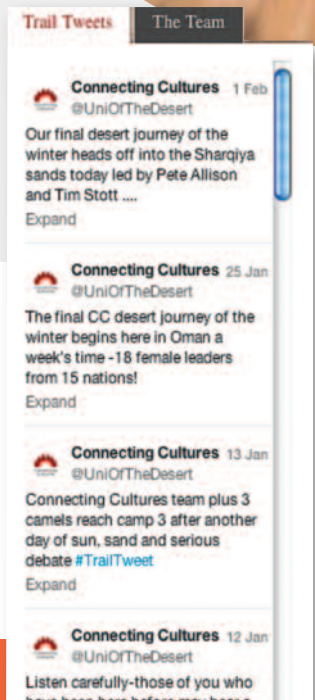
Trail Tweets
The Team

Connecting Cultures 1 Feb
@UniOfTheDesert
Our final desert journey of the winter heads off into the Sharqiya sands today led by Pete Allison and Tim Stott ....
Expand

Connecting Cultures 25 Jan
@UniOfTheDesert
The final CC desert journey of the winter begins here in Oman a week's time -18 female leaders from 15 nations!
Expand

Connecting Cultures 13 Jan
@UniOfTheDesert
Connecting Cultures team plus 3 camels reach camp 3 after another day of sun, sand and serious debate #TrailTweet
Expand

Connecting Cultures 12 Jan
@UniOfTheDesert
Listen carefully-those of you who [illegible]